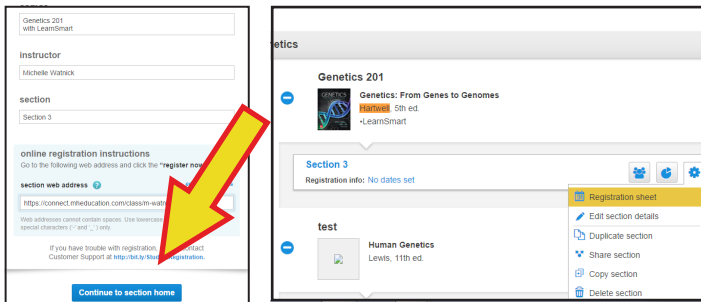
Genetics 201
with LearnSmart

instructor

Michelle Watnick

section

Section 3

online registration instructions

Go to the following web address and click the "register now

section web address

https://connect.mheducation.com/class/m-watn

Web addresses cannot contain spaces. Use lowercase special characters ("-" and "_") only.

If you have trouble with registration, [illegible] contact Customer Support at http://bit.ly/Stu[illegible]registration.

Continue to section home

etics

Genetics 201

GENETICS

Genetics: From Genes to Genomes

Hartwell, 5th ed.

•LearnSmart

Section 3

Registration info: No dates set

Registration sheet

Edit section details

Duplicate section

Share section

Copy section

Delete section

test

Human Genetics

Lewis, 11th ed.